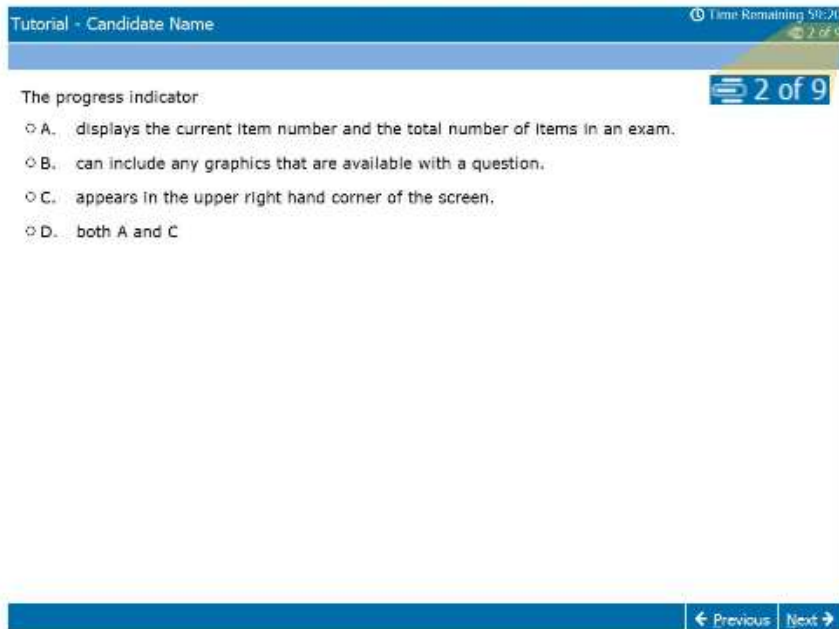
Tutorial - Candidate Name

Time Remaining 59:20
2 of 9

2 of 9

The progress indicator

A. displays the current item number and the total number of items in an exam.

B. can include any graphics that are available with a question.

C. appears in the upper right hand corner of the screen.

D. both A and C

← Previous Next →